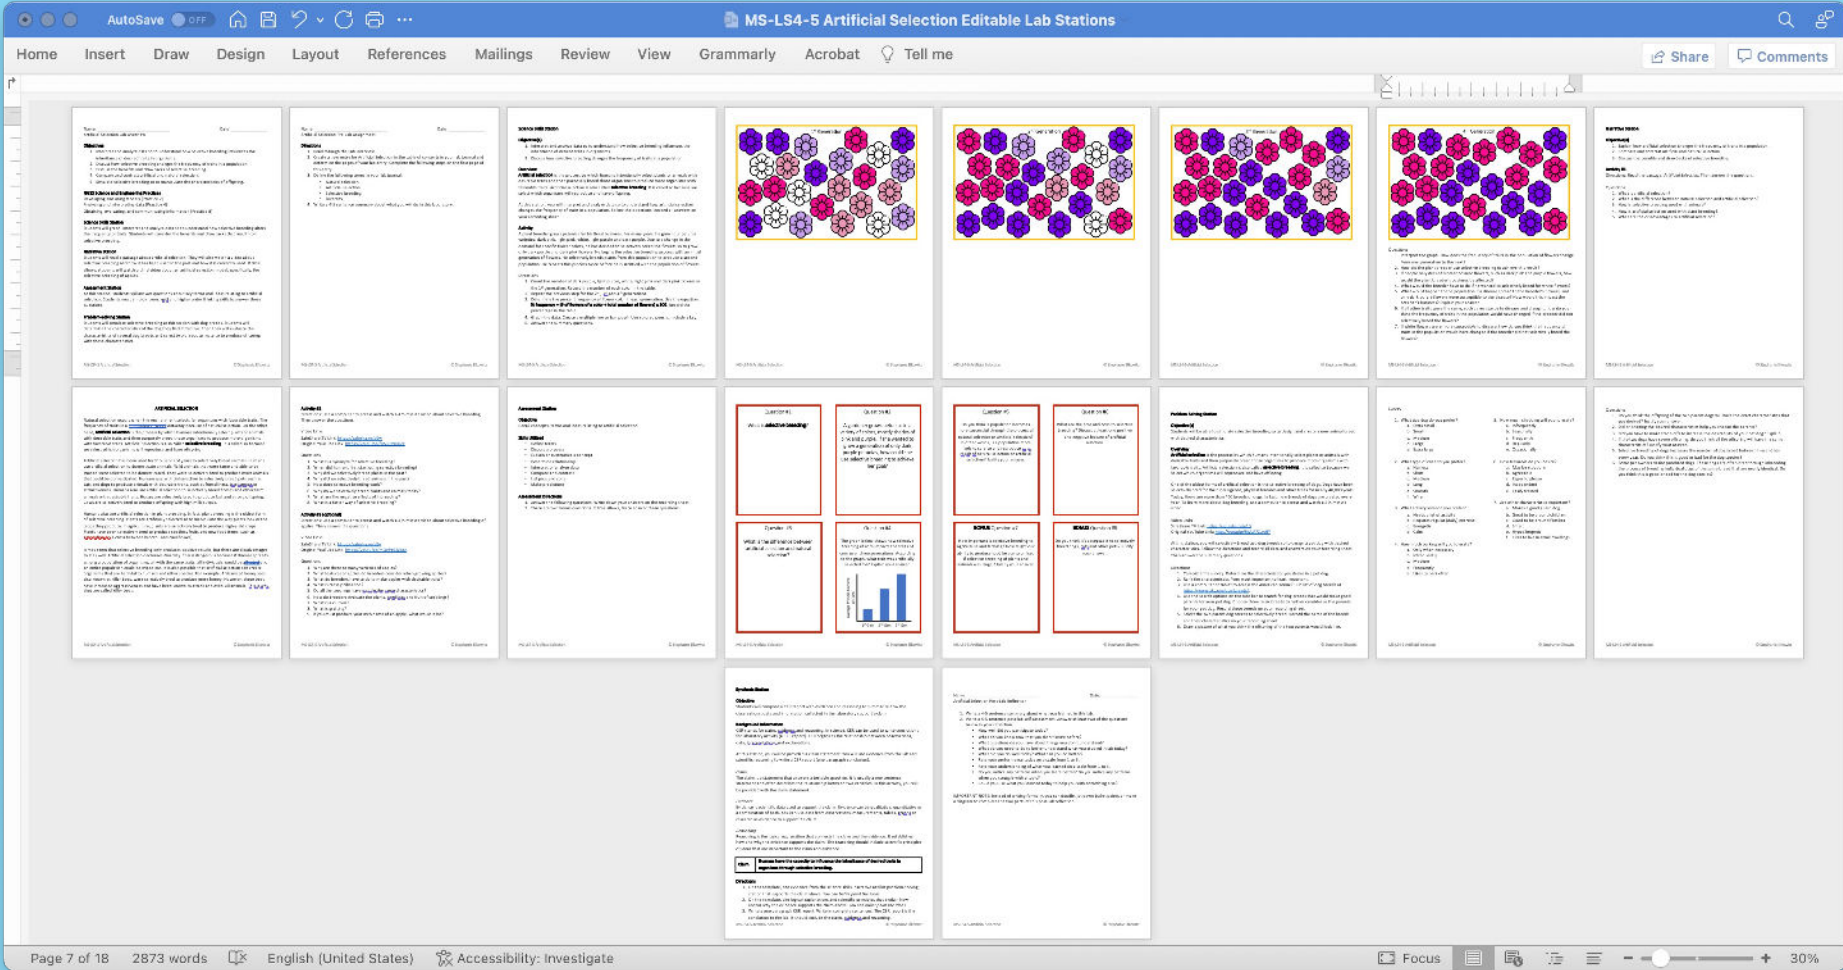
AutoSave OFF

MS-LS4-5 Artificial Selection Editable Lab Stations

Home Insert Draw Design Layout References Mailings Review View Grammarly Acrobat Tell me

Share Comments

Question #1
What is selective breeding?

Question #5

BONUS Question #7

BONUS Question #8

Page 7 of 18 2873 words English (United States) Accessibility: Investigate

Focus 30%